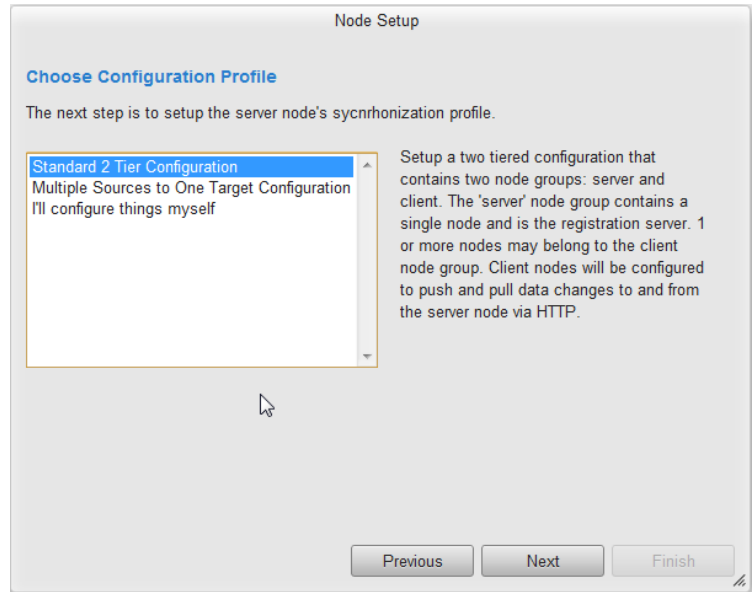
Node Setup

Choose Configuration Profile

The next step is to setup the server node's sycnrhonization profile.

Standard 2 Tier Configuration
Multiple Sources to One Target Configuration
I'll configure things myself

Setup a two tiered configuration that contains two node groups: server and client. The 'server' node group contains a single node and is the registration server. 1 or more nodes may belong to the client node group. Client nodes will be configured to push and pull data changes to and from the server node via HTTP.

Previous
Next
Finish